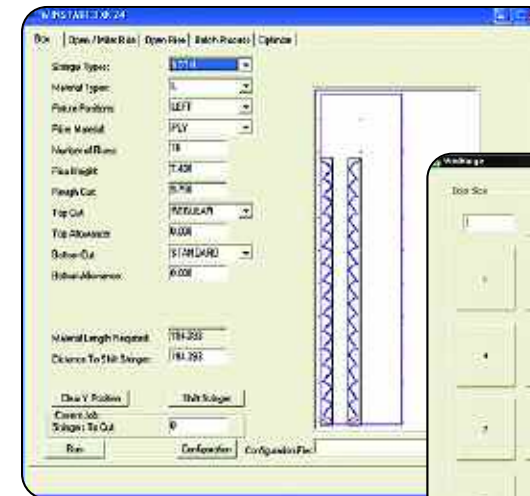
WINSTAIR 3.XX 24

Box | Open / Miter Box | Open Rise | Batch Process | Optimize

Stringer Type: 
Material Type: L
Fixture Position: LEFT
Riser Material: PLY
Number of Risers: 16
Rise Height: 7.438
Rough Cut: 9.750
Top Cut: REGULAR
Top Allowance: 0.000
Bottom Cut: STANDARD
Bottom Allowance: 0.000

Material Length Required: 184.293
Distance To Shift Stringer: 184.293

Clear Y Position | Shift Stringer
Current Job Stringer To Cut: 0
Run | Configuration | Configuration File

Winlounge
Door Size
1
1
4
7